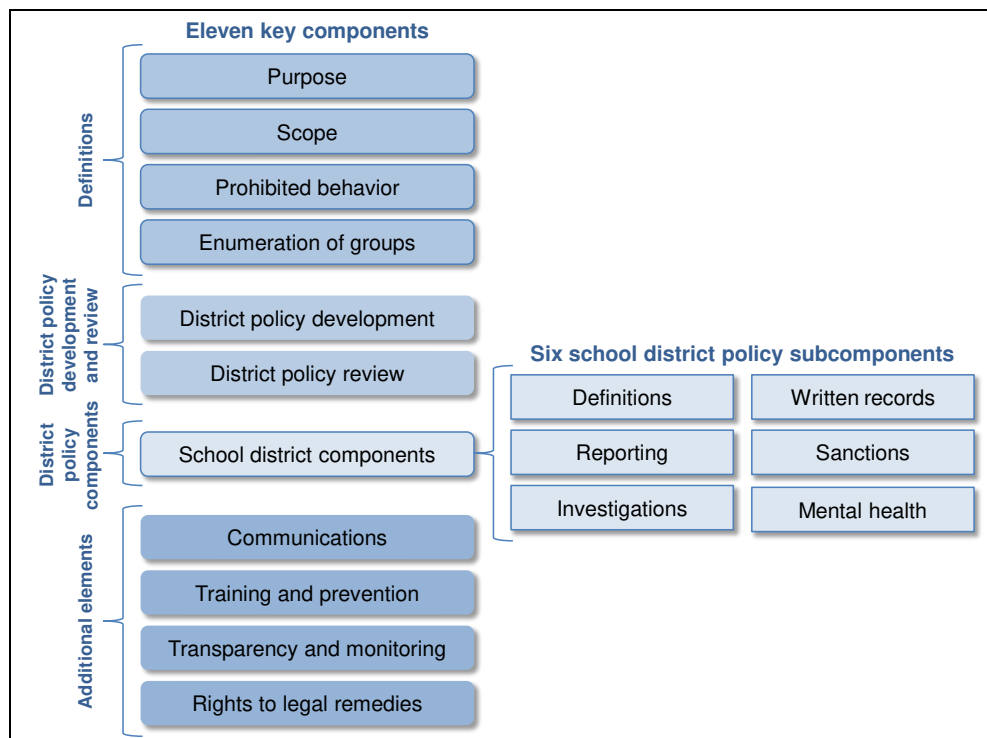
Eleven key components

Definitions

Purpose

Scope

Prohibited behavior

Enumeration of groups

District policy development and review

District policy development

District policy review

District policy components

School district components

Six school district policy subcomponents

Definitions

Written records

Reporting

Sanctions

Investigations

Mental health

Additional elements

Communications

Training and prevention

Transparency and monitoring

Rights to legal remedies